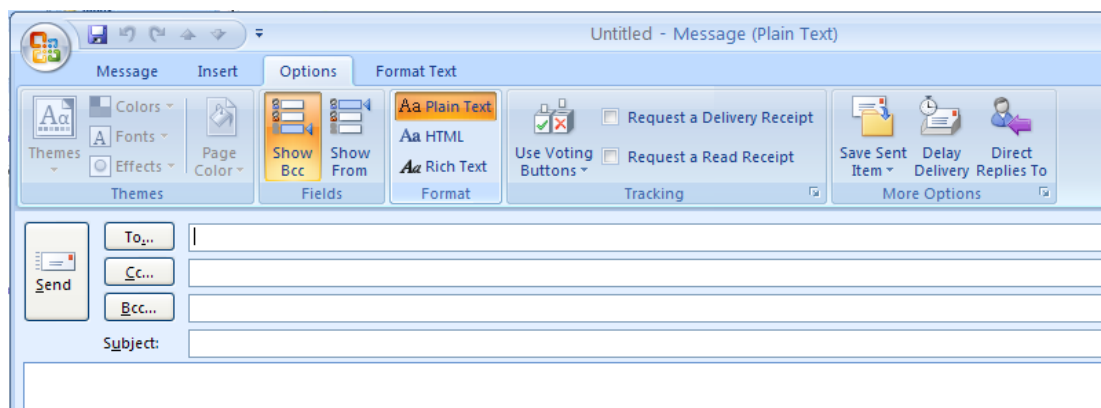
Untitled - Message (Plain Text)

Message Insert Options Format Text

Aa Themes
Colors
Fonts
Effects
Page Color
Themes

Show Bcc
Show From
Fields

Aa Plain Text
Aa HTML
Aa Rich Text
Format

Use Voting Buttons
Request a Delivery Receipt
Request a Read Receipt
Tracking

Save Sent Item
Delay Delivery
Direct Replies To
More Options

Send
To...
Cc...
Bcc...
Subject: